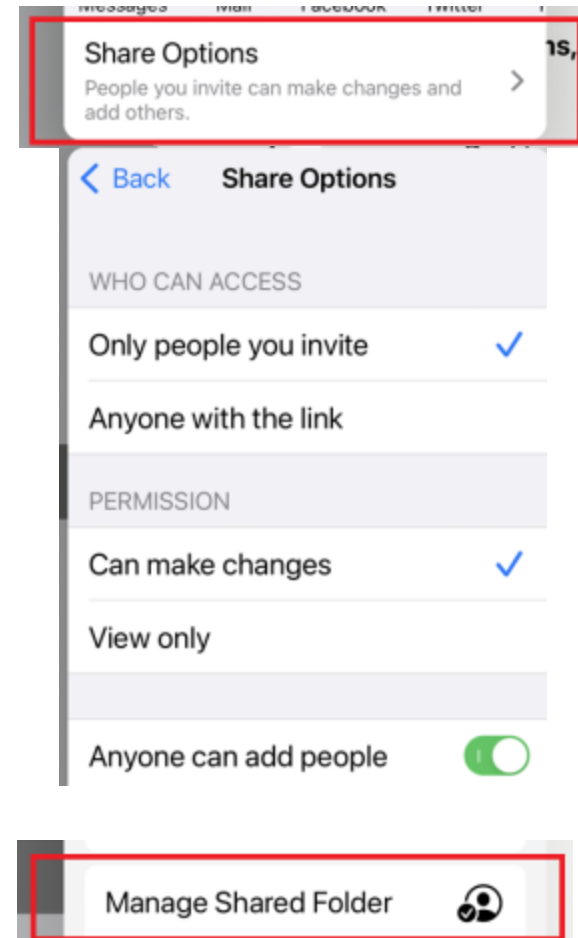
Messages Mail Facebook Twitter

Share Options
People you invite can make changes and add others.

ns,

Back
Share Options

WHO CAN ACCESS
Only people you invite
Anyone with the link

PERMISSION
Can make changes
View only

Anyone can add people

Manage Shared Folder